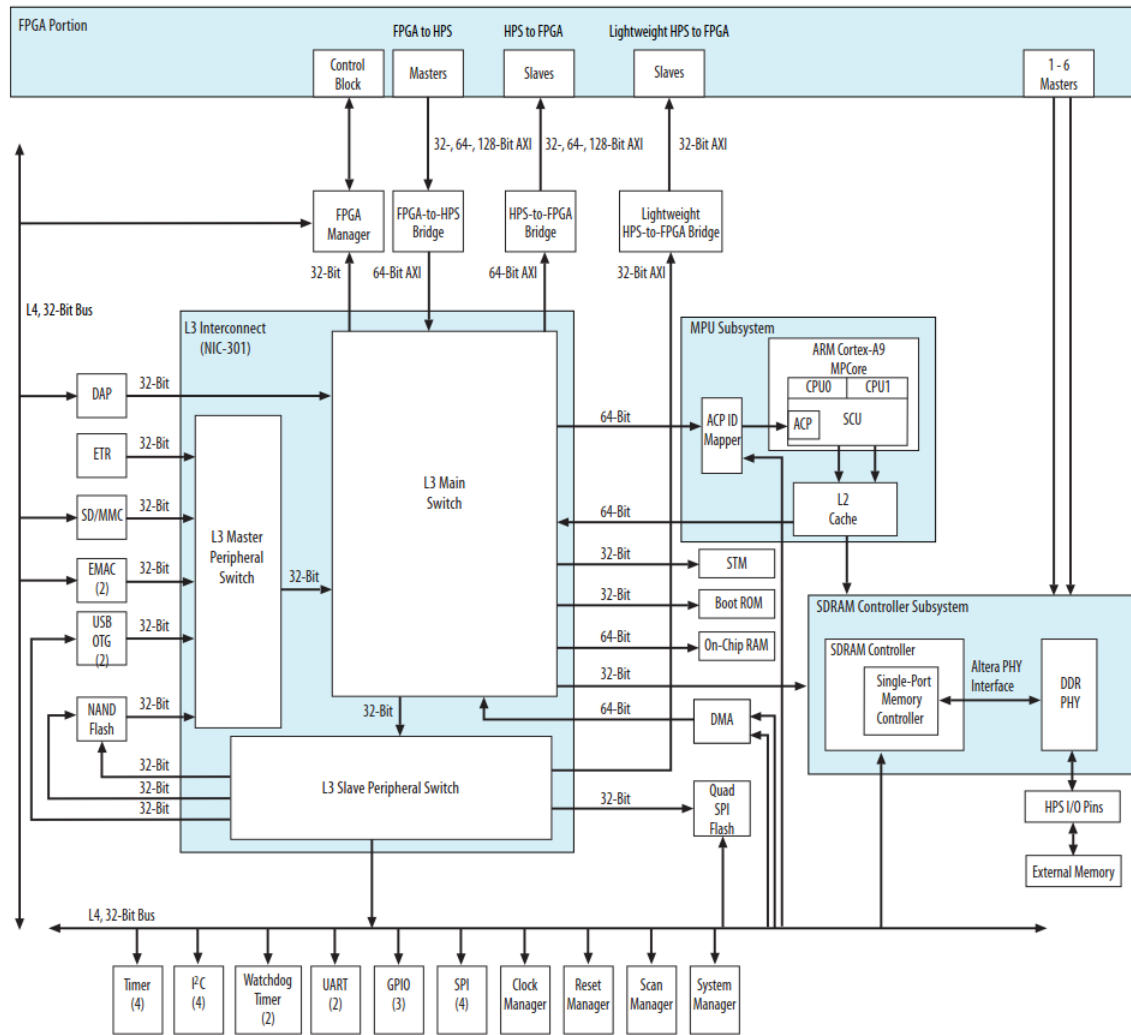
FPGA Portion

FPGA to HPS

HPS to FPGA

Lightweight HPS to FPGA

Control Block

Masters

Slaves

Slaves

1 - 6 Masters

32-, 64-, 128-Bit AXI

32-, 64-, 128-Bit AXI

32-Bit AXI

FPGA Manager

FPGA-to-HPS Bridge

HPS-to-FPGA Bridge

Lightweight HPS-to-FPGA Bridge

32-Bit

64-Bit AXI

64-Bit AXI

32-Bit AXI

L4, 32-Bit Bus

L3 Interconnect (NIC-301)

MPU Subsystem

ARM Cortex-A9 MPCore

CPU0

CPU1

ACP

SCU

ACP ID Mapper

L2 Cache

DAP

32-Bit

ETR

32-Bit

SD/MMC

32-Bit

EMAC (2)

32-Bit

USB OTG (2)

32-Bit

NAND Flash

32-Bit

L3 Master Peripheral Switch

32-Bit

L3 Main Switch

64-Bit

64-Bit

32-Bit

STM

32-Bit

Boot ROM

64-Bit

On-Chip RAM

32-Bit

64-Bit

DMA

SDRAM Controller Subsystem

SDRAM Controller

Single-Port Memory Controller

Altera PHY Interface

DDR PHY

32-Bit

L3 Slave Peripheral Switch

32-Bit

32-Bit

32-Bit

32-Bit

Quad SPI Flash

HPS I/O Pins

External Memory

L4, 32-Bit Bus

Timer (4)

I$^2$C (4)

Watchdog Timer (2)

UART (2)

GPIO (3)

SPI (4)

Clock Manager

Reset Manager

Scan Manager

System Manager